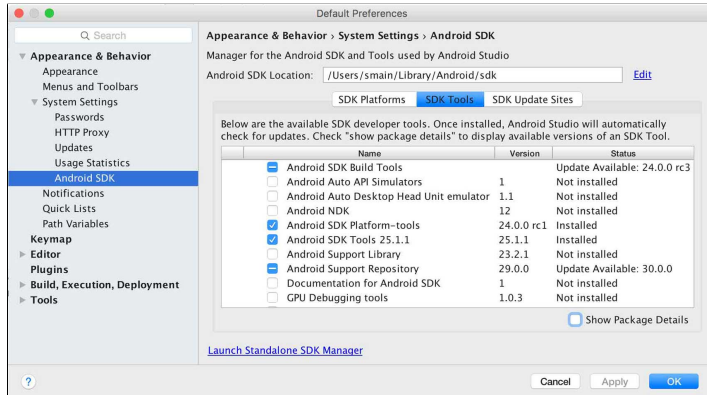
Default Preferences

Search

Appearance & Behavior
Appearance
Menus and Toolbars
System Settings
Passwords
HTTP Proxy
Updates
Usage Statistics
Android SDK
Notifications
Quick Lists
Path Variables
Keymap
Editor
Plugins
Build, Execution, Deployment
Tools

Appearance & Behavior › System Settings › Android SDK

Manager for the Android SDK and Tools used by Android Studio

Android SDK Location: /Users/smain/Library/Android/sdk Edit

SDK Platforms SDK Tools SDK Update Sites

Below are the available SDK developer tools. Once installed, Android Studio will automatically check for updates. Check "show package details" to display available versions of an SDK Tool.

| Name | Version | Status |
|---|---|---|
| Android SDK Build Tools | | Update Available: 24.0.0 rc3 |
| Android Auto API Simulators | 1 | Not installed |
| Android Auto Desktop Head Unit emulator | 1.1 | Not installed |
| Android NDK | 12 | Not installed |
| Android SDK Platform-tools | 24.0.0 rc1 | Installed |
| Android SDK Tools 25.1.1 | 25.1.1 | Installed |
| Android Support Library | 23.2.1 | Not installed |
| Android Support Repository | 29.0.0 | Update Available: 30.0.0 |
| Documentation for Android SDK | 1 | Not installed |
| GPU Debugging tools | 1.0.3 | Not installed |

Show Package Details

Launch Standalone SDK Manager

?

Cancel Apply OK